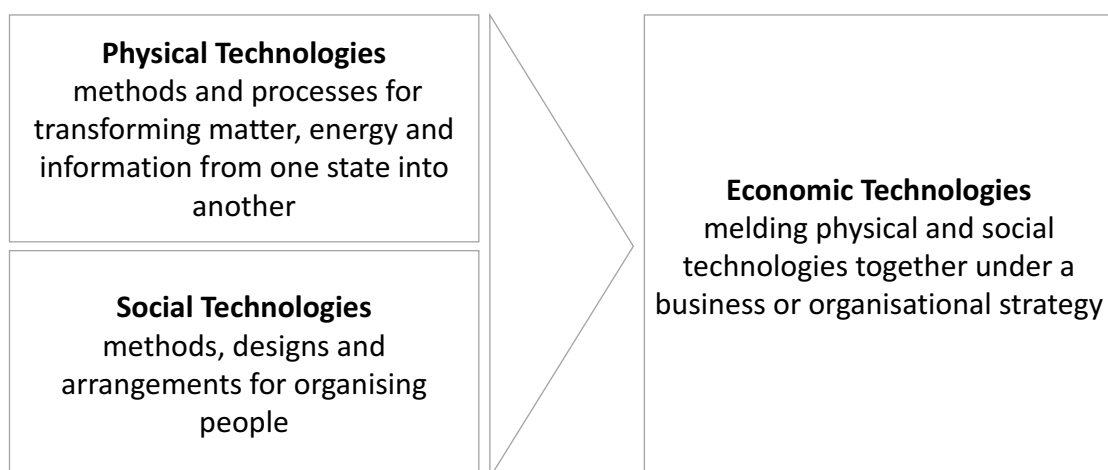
**Physical Technologies**
methods and processes for transforming matter, energy and information from one state into another

**Social Technologies**
methods, designs and arrangements for organising people

**Economic Technologies**
melding physical and social technologies together under a business or organisational strategy